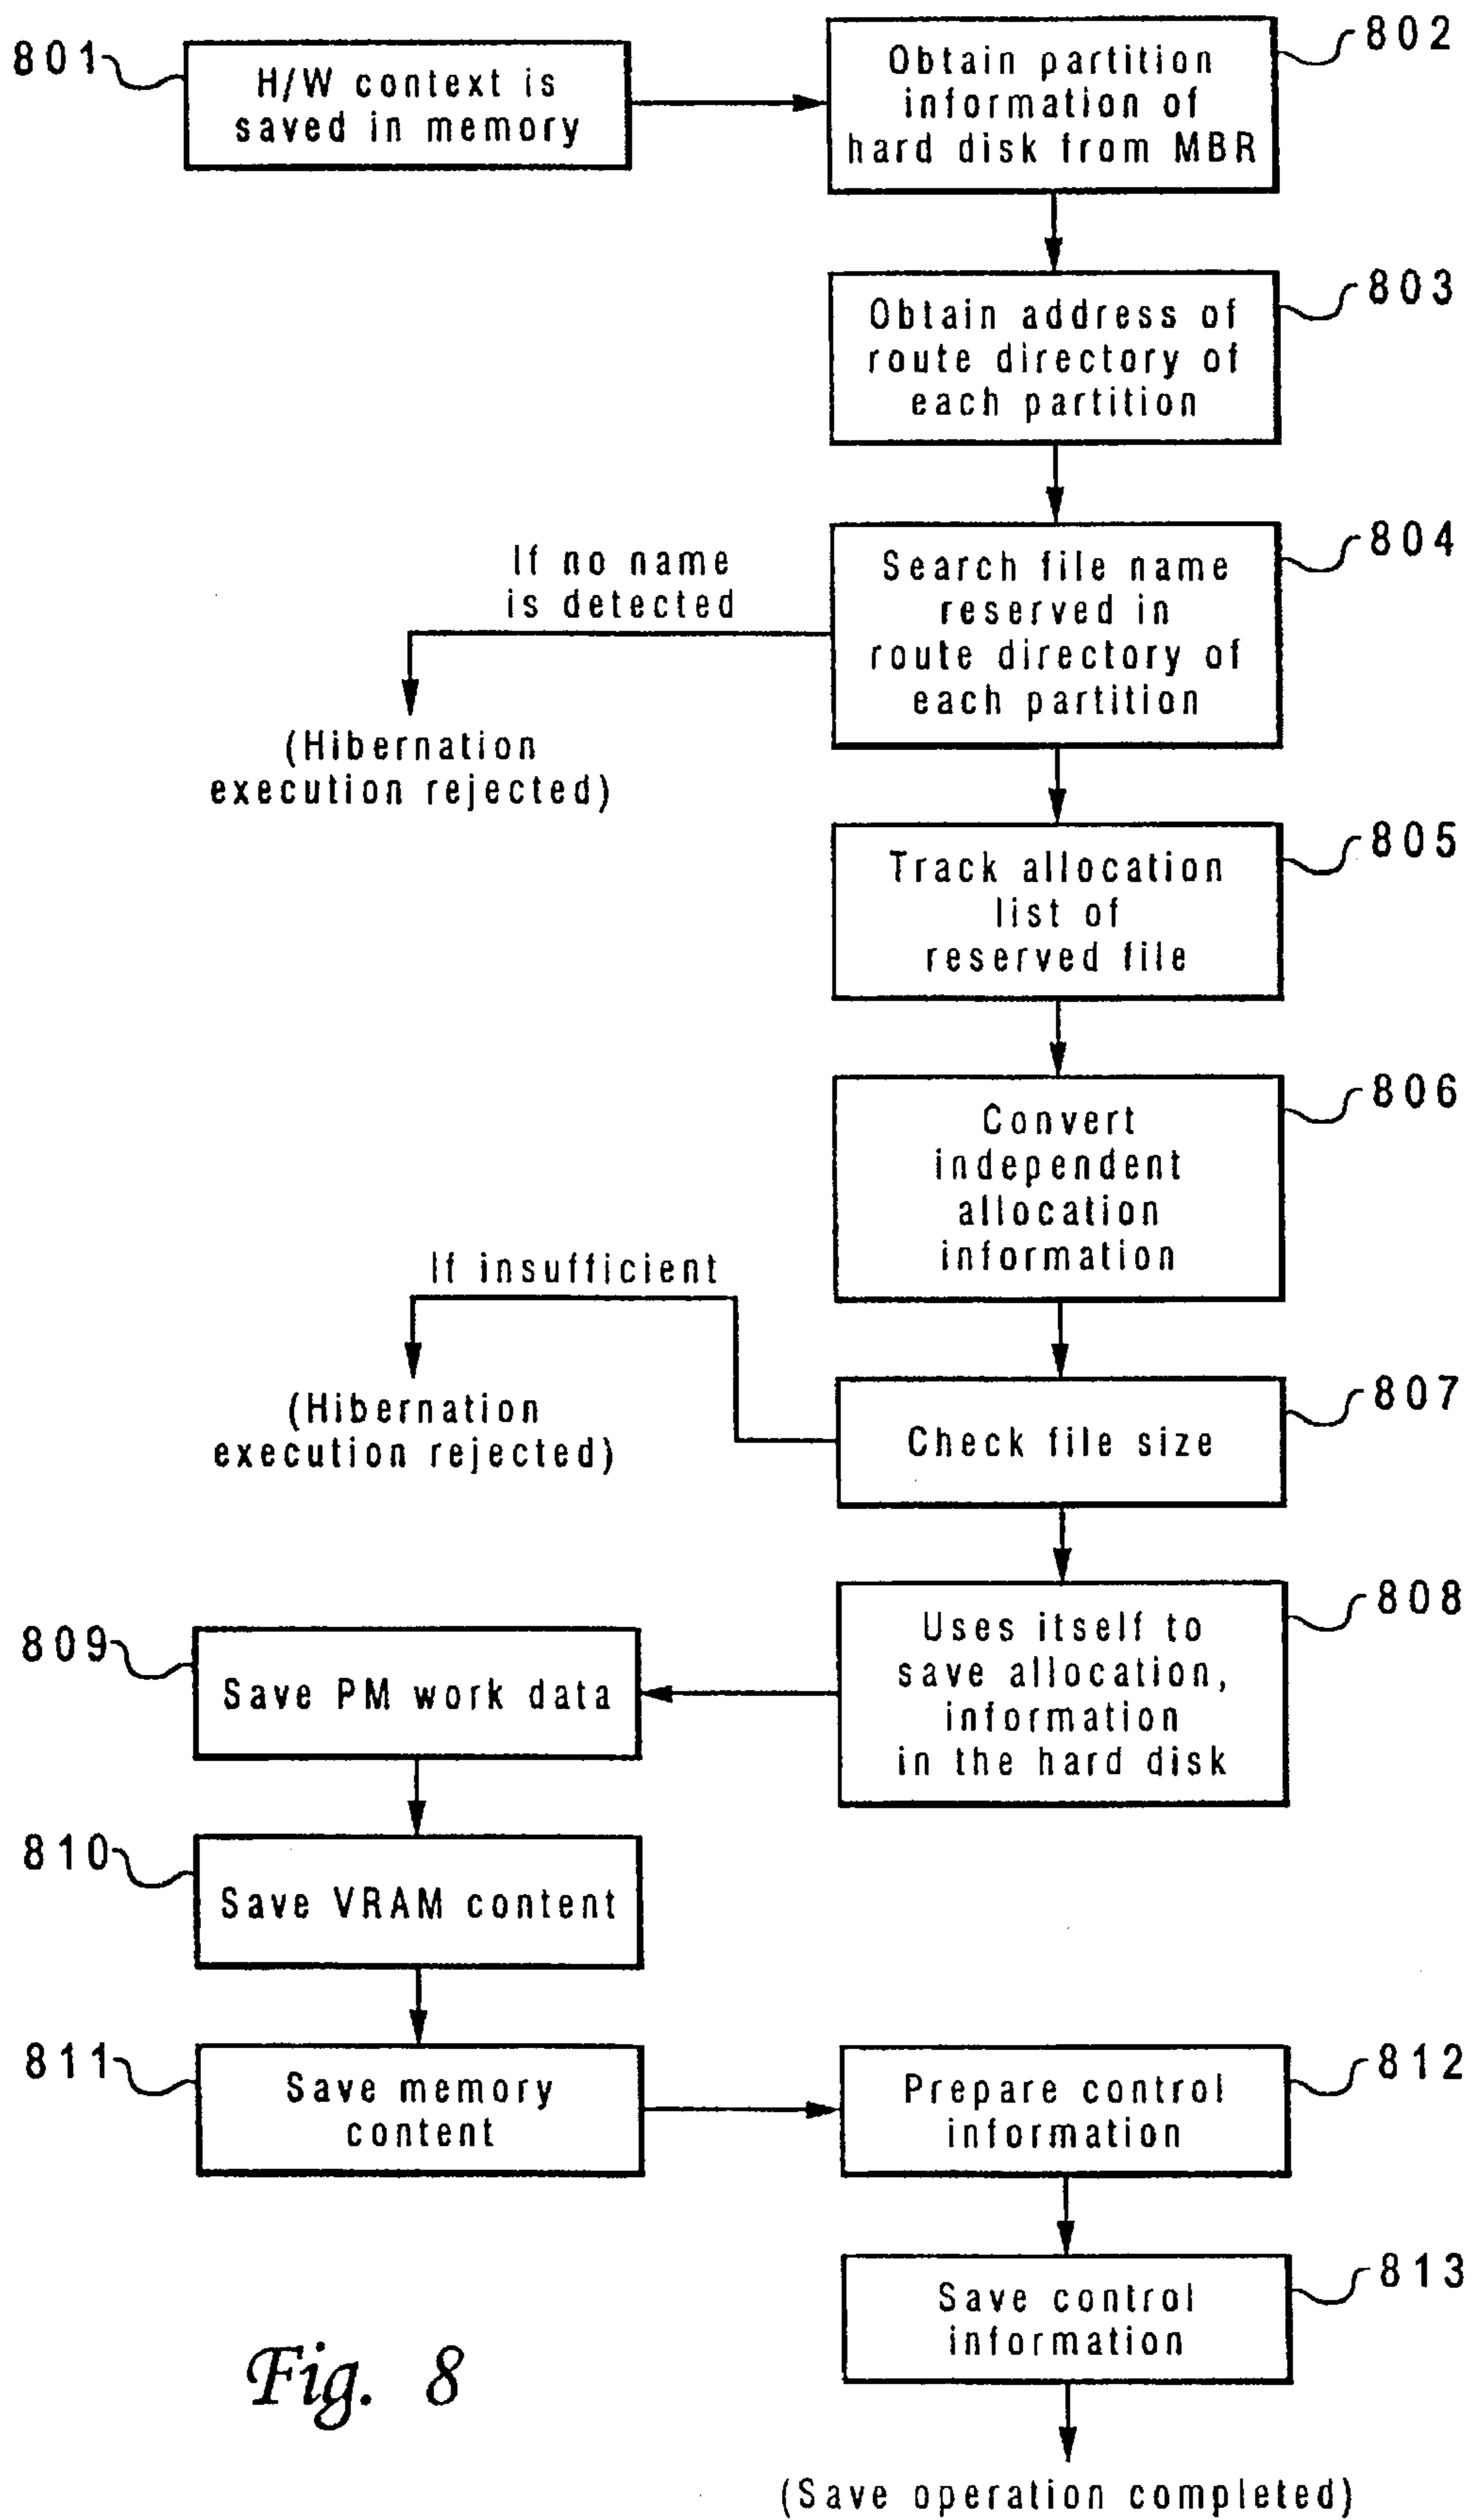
801
H/W context is saved in memory

802
Obtain partition information of hard disk from MBR

803
Obtain address of route directory of each partition

804
Search file name reserved in route directory of each partition

If no name is detected

(Hibernation execution rejected)

805
Track allocation list of reserved file

806
Convert independent allocation information

If insufficient

(Hibernation execution rejected)

807
Check file size

808
Uses itself to save allocation, information in the hard disk

809
Save PM work data

810
Save VRAM content

811
Save memory content

812
Prepare control information

813
Save control information

Fig. 8

(Save operation completed)